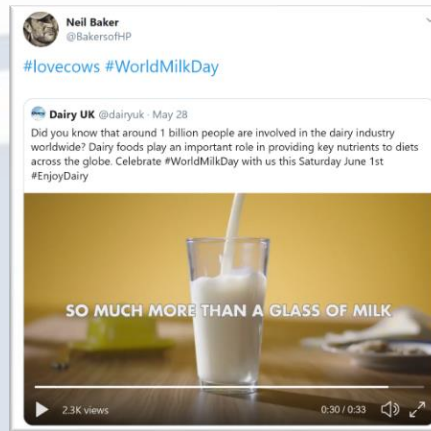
Neil Baker
@BakersofHP

#lovecows #WorldMilkDay

Dairy UK @dairyuk · May 28
Did you know that around 1 billion people are involved in the dairy industry worldwide? Dairy foods play an important role in providing key nutrients to diets across the globe. Celebrate #WorldMilkDay with us this Saturday June 1st #EnjoyDairy

SO MUCH MORE THAN A GLASS OF MILK

2.3K views

0:30 / 0:33